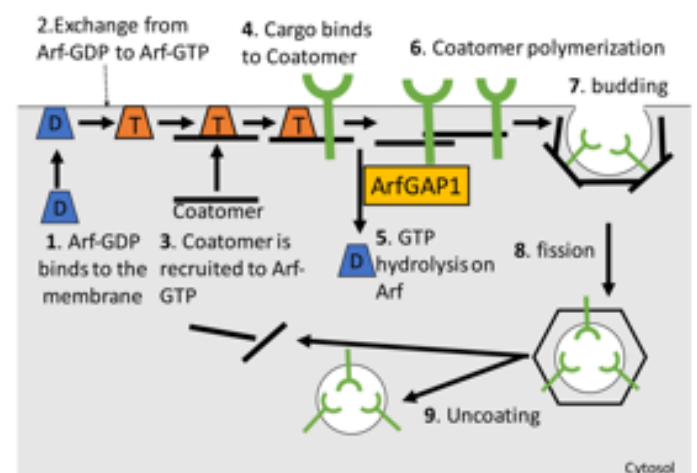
2.Exchange from Arf-GDP to Arf-GTP

4. Cargo binds to Coatomer

6. Coatomer polymerization

7. budding

D

T

T

T

ArfGAP1

D

Coatomer

1. Arf-GDP binds to the membrane

3. Coatomer is recruited to Arf-GTP

D

5. GTP hydrolysis on Arf

8. fission

9. Uncoating

Cytosol